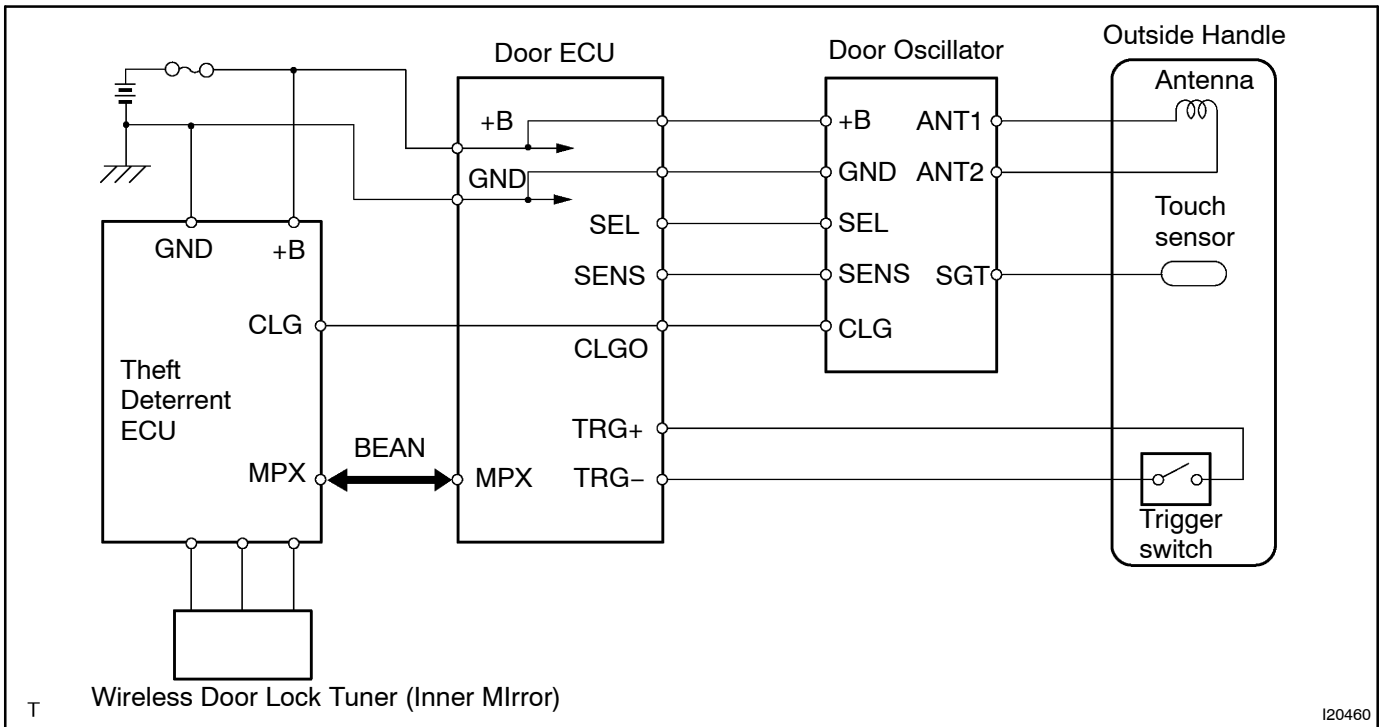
Door ECU

Door Oscillator

Outside Handle

Antenna

+B

+B

ANT1

GND

GND

ANT2

SEL

SEL

Touch sensor

GND

+B

SENS

SENS

SGT

CLG

CLG

CLGO

Theft Deterrent ECU

TRG+

BEAN

MPX

MPX

TRG–

Trigger switch

T

Wireless Door Lock Tuner (Inner MIrror)

I20460